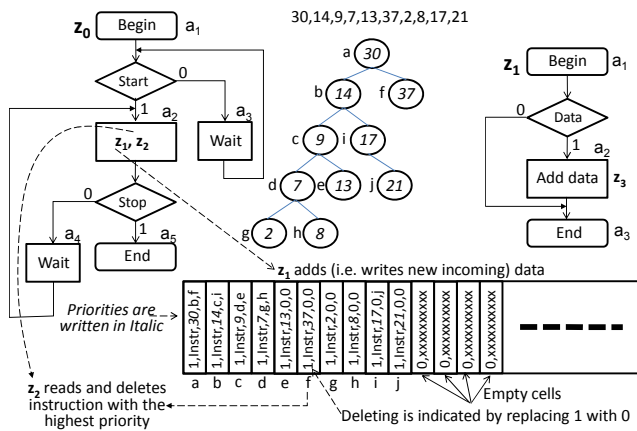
$z_0$ Begin $a_1$

Start

0

1 $a_2$

$a_3$

$z_1, z_2$

Wait

0

Stop

$a_4$

1 $a_5$

Wait

End

30,14,9,7,13,37,2,8,17,21

a 30

b 14

f 37

c 9

i 17

d 7

e 13

j 21

g 2

h 8

$z_1$ Begin $a_1$

0

Data

1 $a_2$

Add data $z_3$

End $a_3$

$z_1$ adds (i.e. writes new incoming) data

Priorities are written in Italic

| 1,Instr,30,b,f | 1,Instr,14,c,i | 1,Instr,9,d,e | 1,Instr,7,g,h | 1,Instr,13,0,0 | 1,Instr,37,0,0 | 1,Instr,2,0,0 | 1,Instr,8,0,0 | 1,Instr,17,0,j | 1,Instr,21,0,0 | 0,xxxxxxxxxx | 0,xxxxxxxxxx | 0,xxxxxxxxxx |
|---|---|---|---|---|---|---|---|---|---|---|---|---|
| a | b | c | d | e | f | g | h | i | j | | | |

Empty cells

$z_2$ reads and deletes instruction with the highest priority

Deleting is indicated by replacing 1 with 0